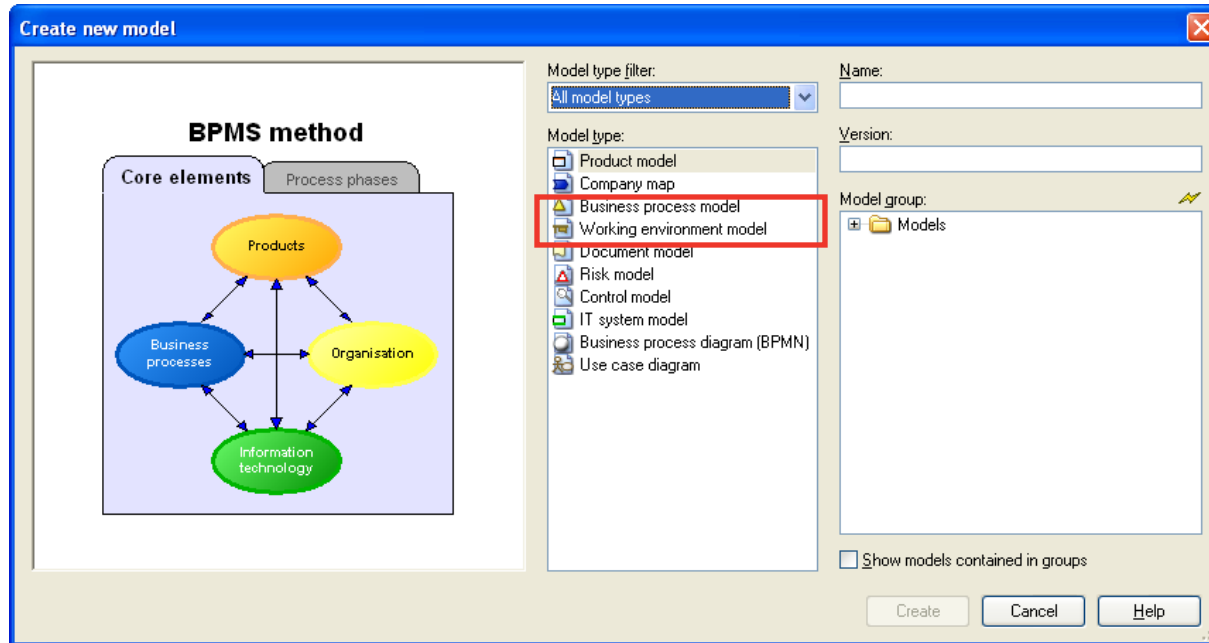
Create new model

BPMS method

Core elements

Process phases

Products

Business processes

Organisation

Information technology

Model type filter:

All model types

Model type:

Product model
Company map
Business process model
Working environment model
Document model
Risk model
Control model
IT system model
Business process diagram (BPMN)
Use case diagram

Name:

Version:

Model group:

Models

Show models contained in groups

Create

Cancel

Help